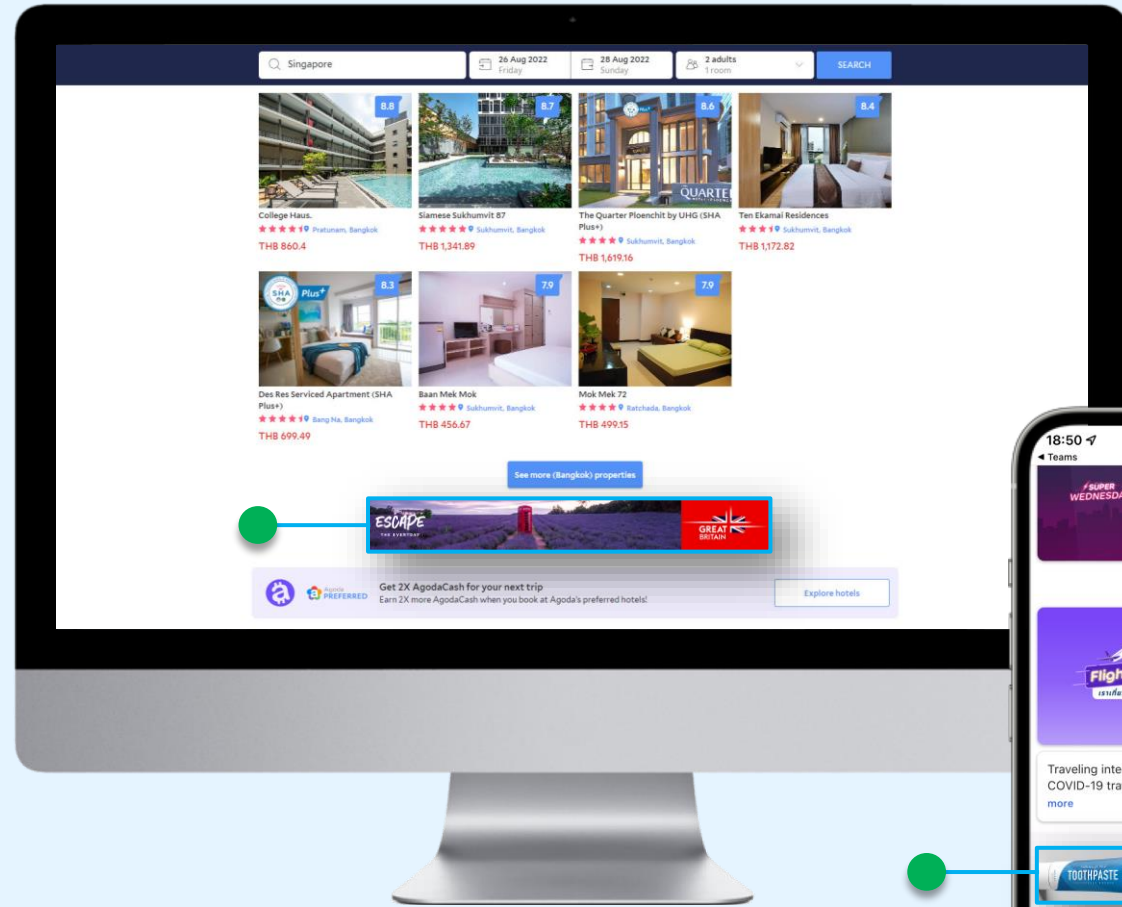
Singapore
26 Aug 2022
Friday
28 Aug 2022
Sunday
2 adults
1 room
SEARCH

8.8
College Haus.
Pratunam, Bangkok
THB 860.4

8.7
Siamese Sukhumvit 87
Sukhumvit, Bangkok
THB 1,341.89

8.6
QUARTER
The Quarter Ploenchit by UHG (SHA Plus+)
Sukhumvit, Bangkok
THB 1,619.16

8.4
Ten Ekamai Residences
Sukhumvit, Bangkok
THB 1,172.82

8.3
SHA Plus+
Des Res Serviced Apartment (SHA Plus+)
Bang Na, Bangkok
THB 699.49

7.9
Baan Mek Mok
Sukhumvit, Bangkok
THB 456.67

7.9
Mok Mek 72
Ratchada, Bangkok
THB 499.15

See more (Bangkok) properties

ESCAPE
THE EVERYDAY
GREAT BRITAIN

Agoda PREFERRED
Get 2X AgodaCash for your next trip
Earn 2X more AgodaCash when you book at Agoda's preferred hotels!
Explore hotels

18:50
◂ Teams
SUPER WEDNESDA
Fligh
Traveling inte
COVID-19 tra
more
TOOTHPASTE